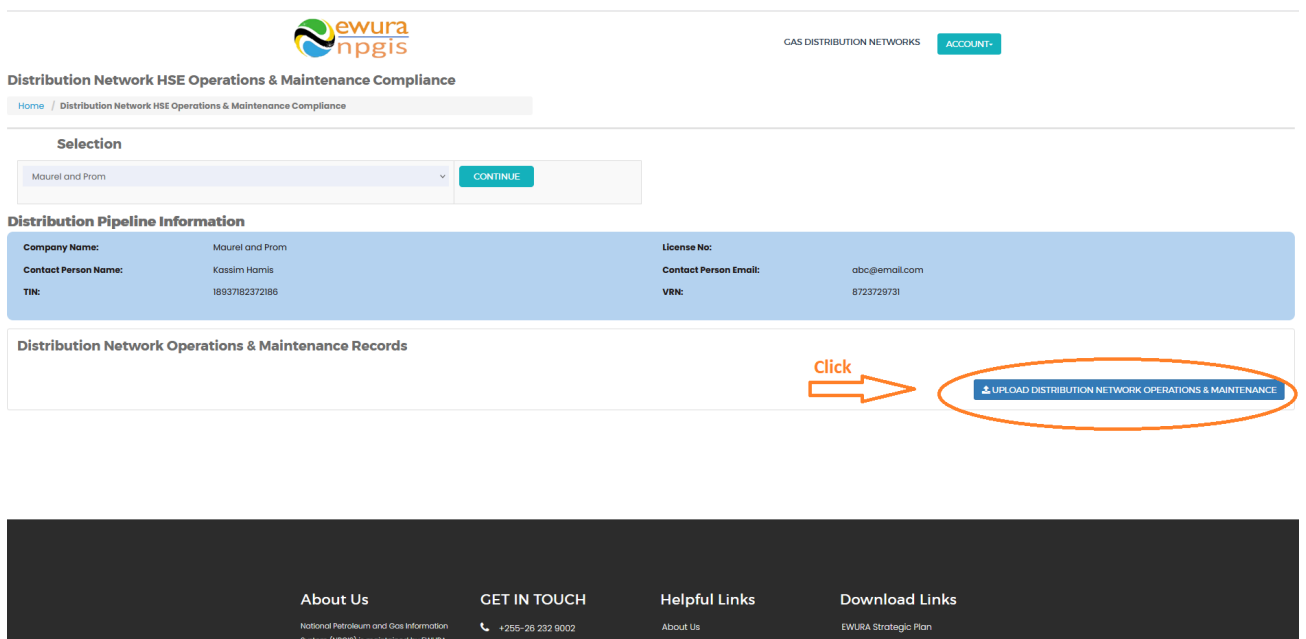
ewura
npgis

GAS DISTRIBUTION NETWORKS ACCOUNT▾

Distribution Network HSE Operations & Maintenance Compliance

Home / Distribution Network HSE Operations & Maintenance Compliance

Selection

Maurel and Prom

CONTINUE

Distribution Pipeline Information

| | | | |
|---|---|---|---|
| Company Name: | Maurel and Prom | License No: | |
| Contact Person Name: | Kassim Hamis | Contact Person Email: | abc@email.com |
| TIN: | 18937182372186 | VRN: | 8723729731 |

Distribution Network Operations & Maintenance Records

Click

UPLOAD DISTRIBUTION NETWORK OPERATIONS & MAINTENANCE

About Us

National Petroleum and Gas Information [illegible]

GET IN TOUCH

+255-26 232 9002

Helpful Links

About Us

Download Links

EWURA Strategic Plan